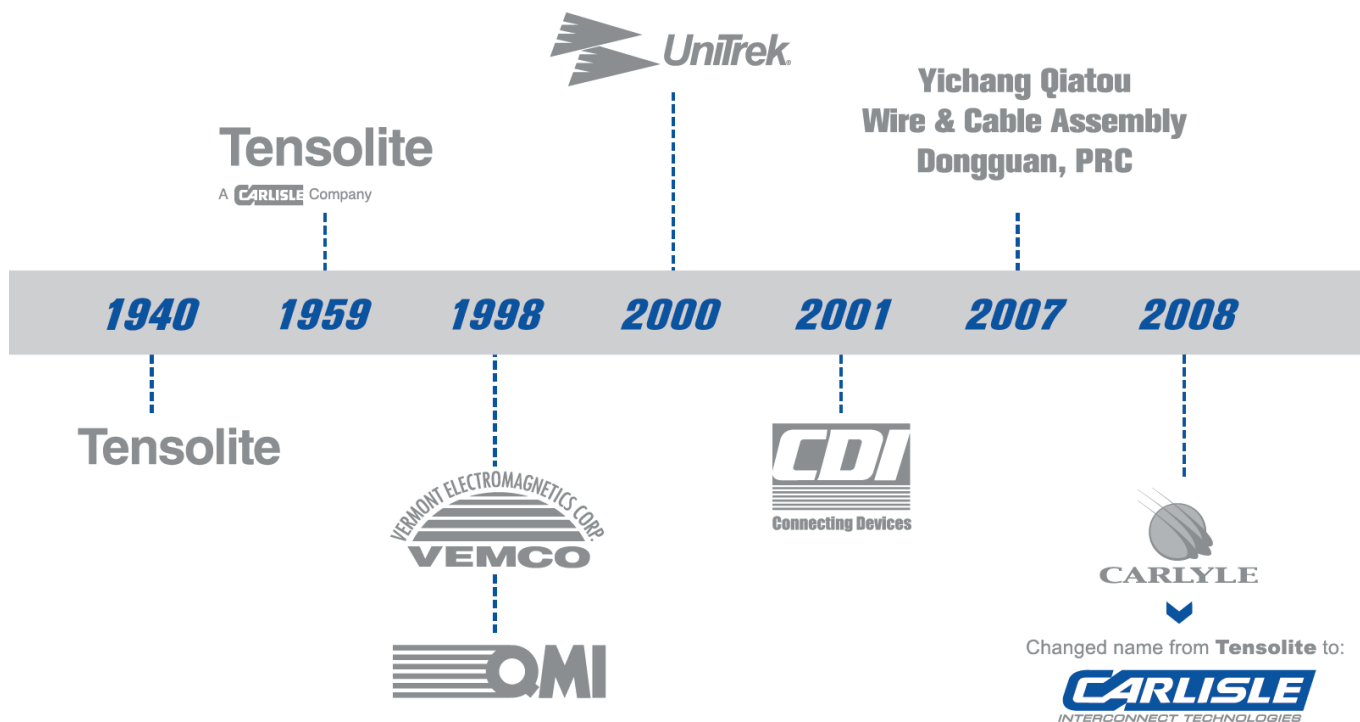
UniTrek

Tensolite
A CARLISLE Company

Yichang Qiatou
Wire & Cable Assembly
Dongguan, PRC

1940 1959 1998 2000 2001 2007 2008

Tensolite

VERMONT ELECTROMAGNETICS CORP.
VEMCO

QMI

CDI
Connecting Devices

CARLYLE

Changed name from Tensolite to:

CARLISLE
INTERCONNECT TECHNOLOGIES